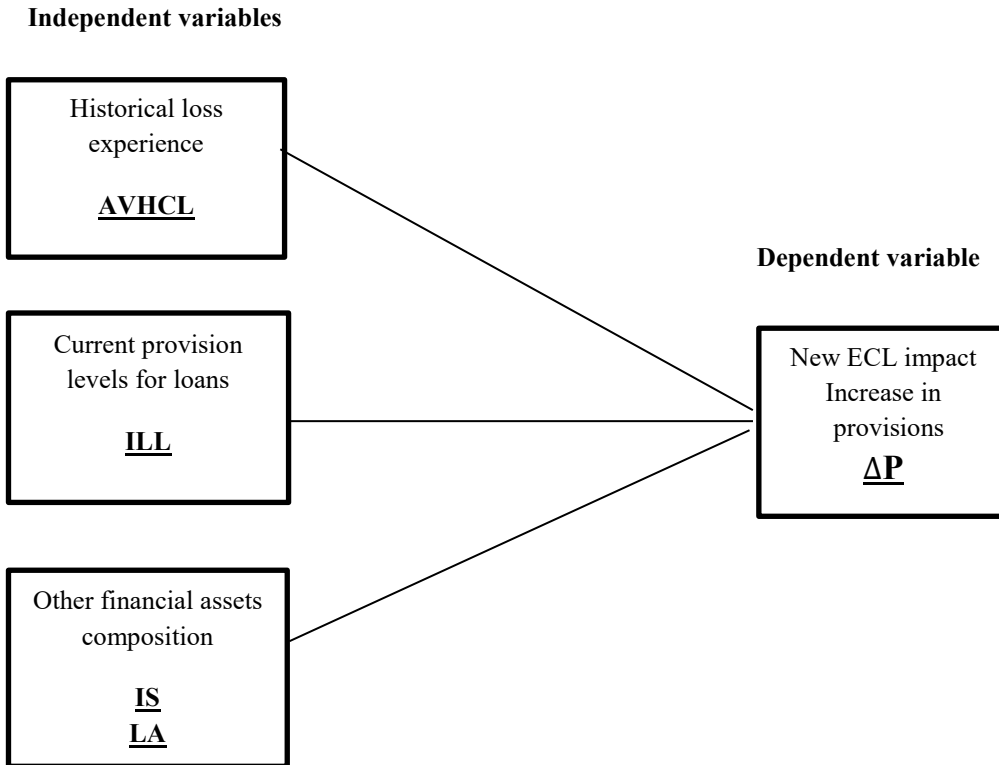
**Independent variables**

Historical loss experience

**AVHCL**

Current provision levels for loans

**ILL**

Other financial assets composition

**IS**
**LA**

**Dependent variable**

New ECL impact
Increase in provisions
**$\Delta$P**